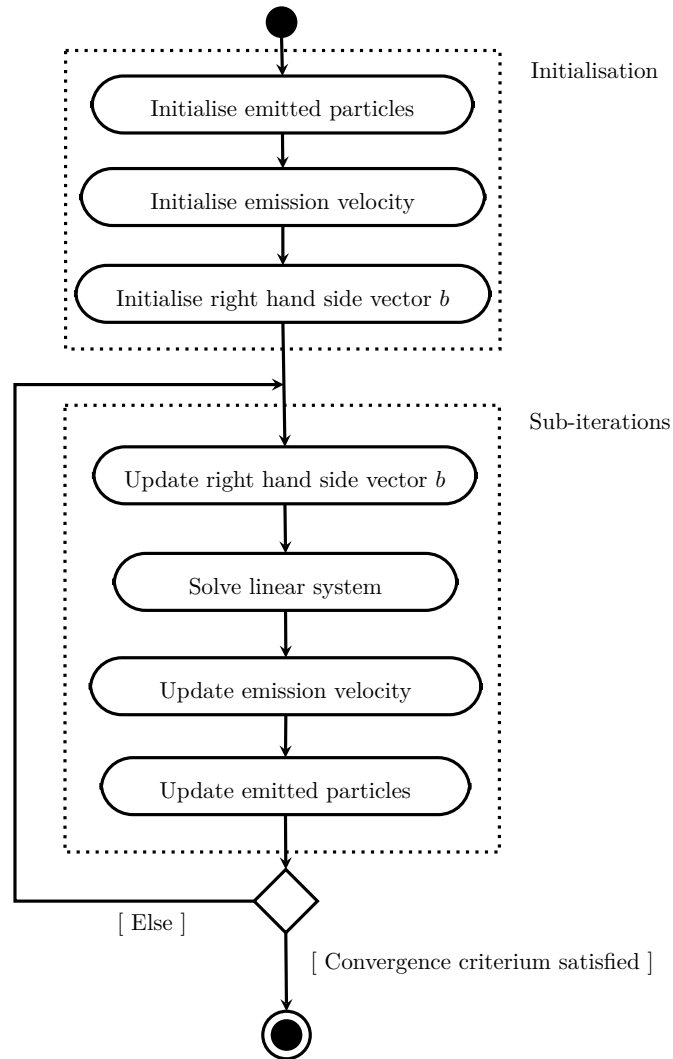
Initialisation

Initialise emitted particles

Initialise emission velocity

Initialise right hand side vector $b$

Sub-iterations

Update right hand side vector $b$

Solve linear system

Update emission velocity

Update emitted particles

[ Else ]

[ Convergence criterium satisfied ]